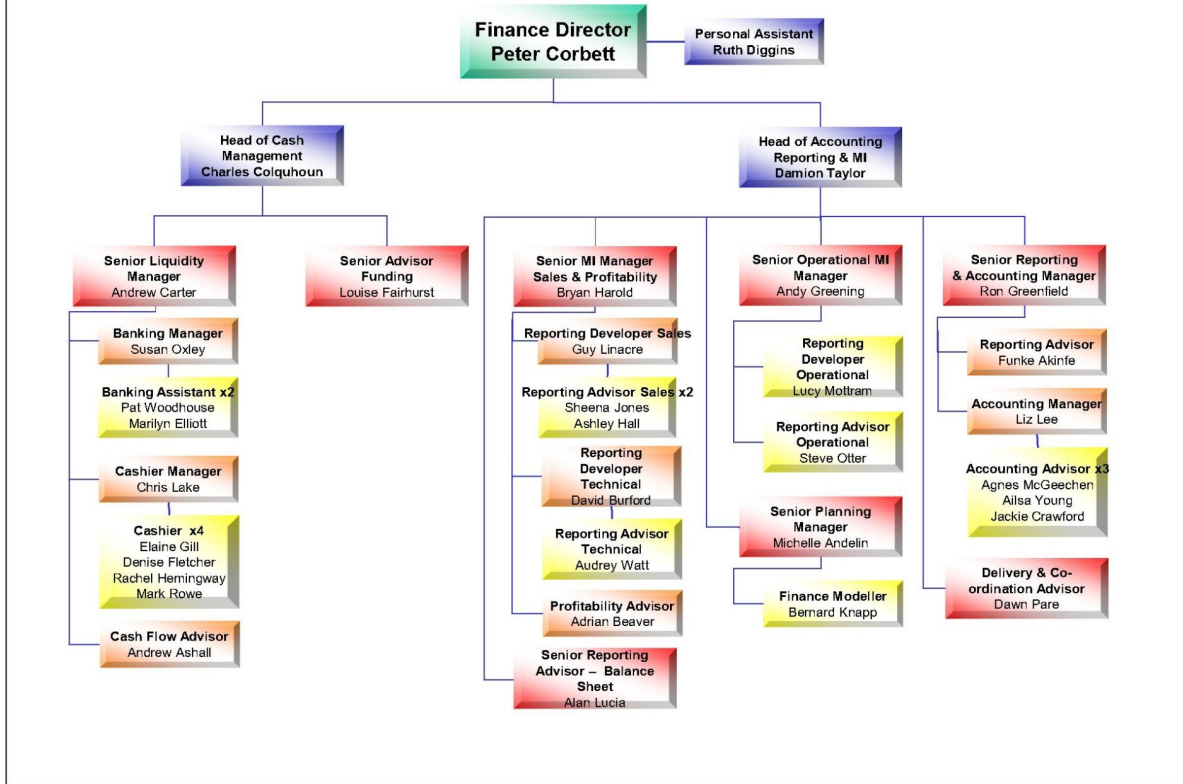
Finance Director
Peter Corbett

Personal Assistant
Ruth Diggins

Head of Cash Management
Charles Colquhoun

Head of Accounting Reporting & MI
Damion Taylor

Senior Liquidity Manager
Andrew Carter

Senior Advisor Funding
Louise Fairhurst

Senior MI Manager Sales & Profitability
Bryan Harold

Senior Operational MI Manager
Andy Greening

Senior Reporting & Accounting Manager
Ron Greenfield

Banking Manager
Susan Oxley

Banking Assistant x2
Pat Woodhouse
Marilyn Elliott

Cashier Manager
Chris Lake

Cashier x4
Elaine Gill
Denise Fletcher
Rachel Hemingway
Mark Rowe

Cash Flow Advisor
Andrew Ashall

Reporting Developer Sales
Guy Linacre

Reporting Advisor Sales x2
Sheena Jones
Ashley Hall

Reporting Developer Technical
David Burford

Reporting Advisor Technical
Audrey Watt

Profitability Advisor
Adrian Beaver

Senior Reporting Advisor – Balance Sheet
Alan Lucia

Reporting Developer Operational
Lucy Mottram

Reporting Advisor Operational
Steve Otter

Senior Planning Manager
Michelle Andelin

Finance Modeller
Bernard Knapp

Reporting Advisor
Funke Akinfe

Accounting Manager
Liz Lee

Accounting Advisor x3
Agnes McGeechen
Ailsa Young
Jackie Crawford

Delivery & Co-ordination Advisor
Dawn Pare